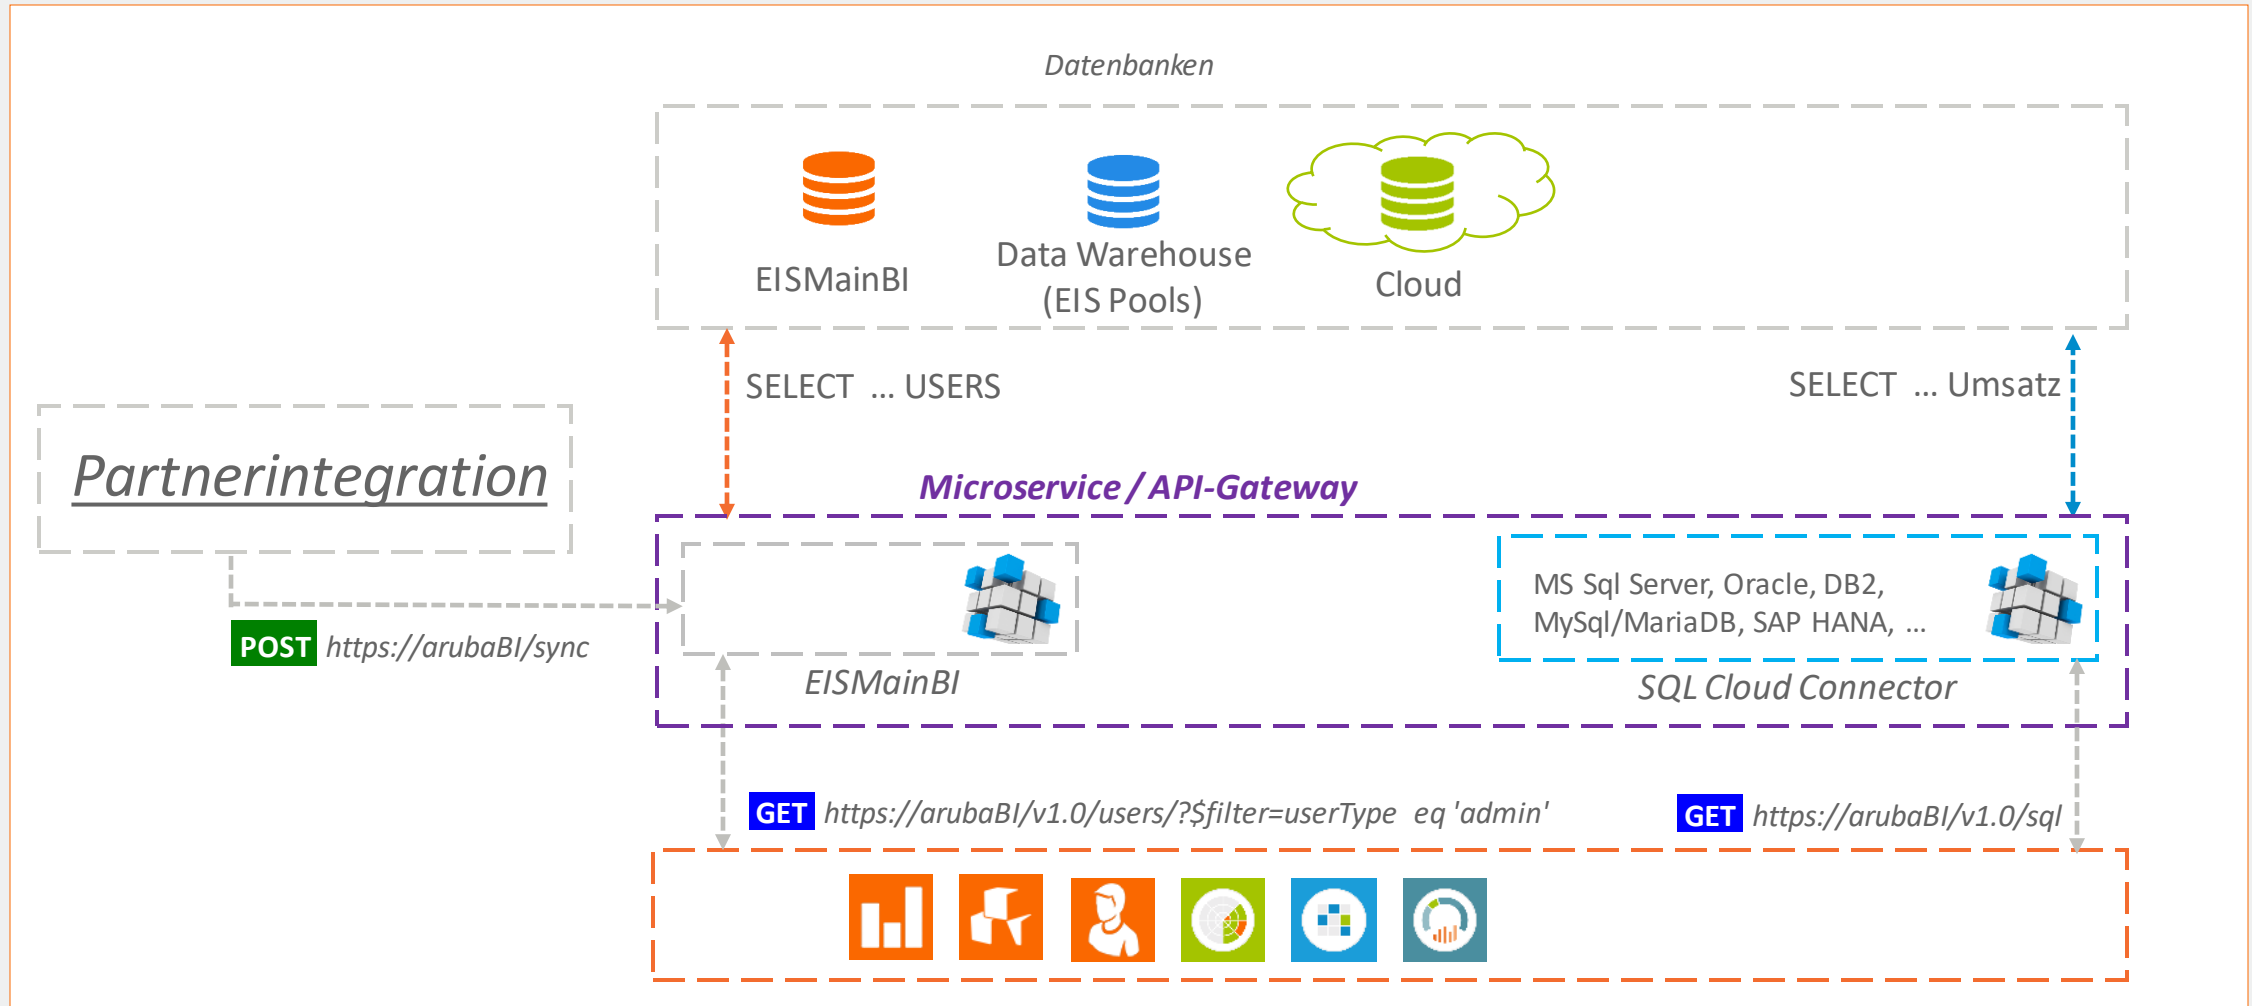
Datenbanken

EISMainBI

Data Warehouse (EIS Pools)

Cloud

SELECT ... USERS

SELECT ... Umsatz

Partnerintegration

Microservice / API-Gateway

MS Sql Server, Oracle, DB2, MySql/MariaDB, SAP HANA, ...

POST https://arubaBI/sync

EISMainBI

SQL Cloud Connector

GET https://arubaBI/v1.0/users/?$filter=userType eq 'admin'

GET https://arubaBI/v1.0/sql